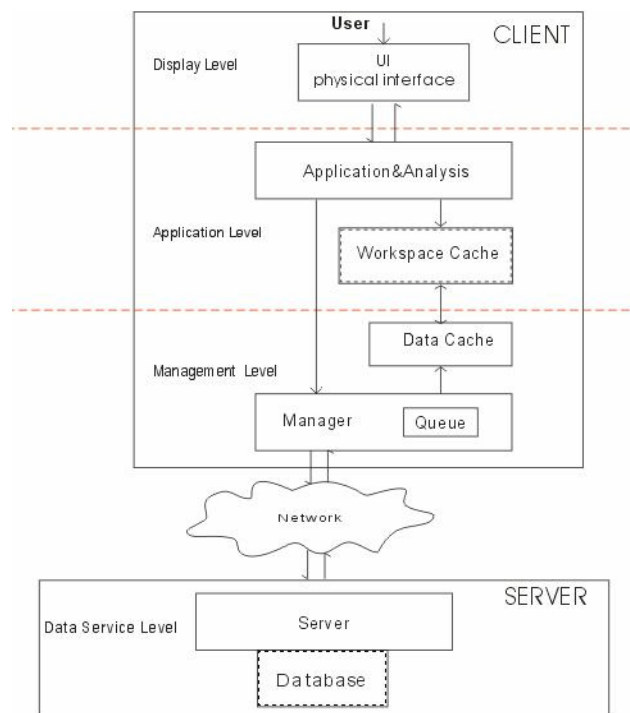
User

CLIENT

Display Level

UI
physical interface

Application&Analysis

Application Level

Workspace Cache

Data Cache

Management Level

Manager

Queue

Network

SERVER

Data Service Level

Server

Database